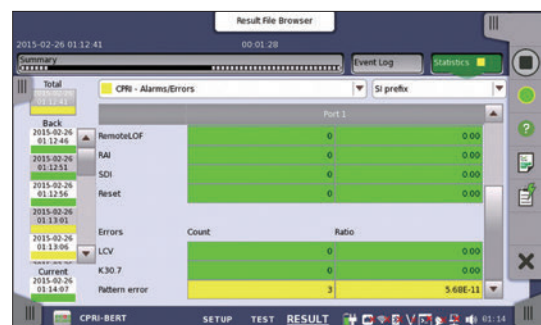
Result File Browser

2015-02-26 01:12:41

00:01:28

Summary

Event Log

Statistics

Total

01:12:41

Back

2015-02-26 01:12:46

2015-02-26 01:12:51

2015-02-26 01:12:56

2015-02-26 01:13:01

2015-02-26 01:13:06

Current

2015-02-26 01:14:07

CPRI - Alarms/Errors

SI prefix

Port 1

| | | |
|---|---|---|
| RemoteLOF | 0 | 0.00 |
| RAI | 0 | 0.00 |
| SDI | 0 | 0.00 |
| Reset | 0 | 0.00 |
| Errors | Count | Ratio |
| LCV | 0 | 0.00 |
| K30.7 | 0 | 0.00 |
| Pattern error | 3 | 5.68E-11 |

CPRI-BERT

SETUP

TEST

RESULT

01:14